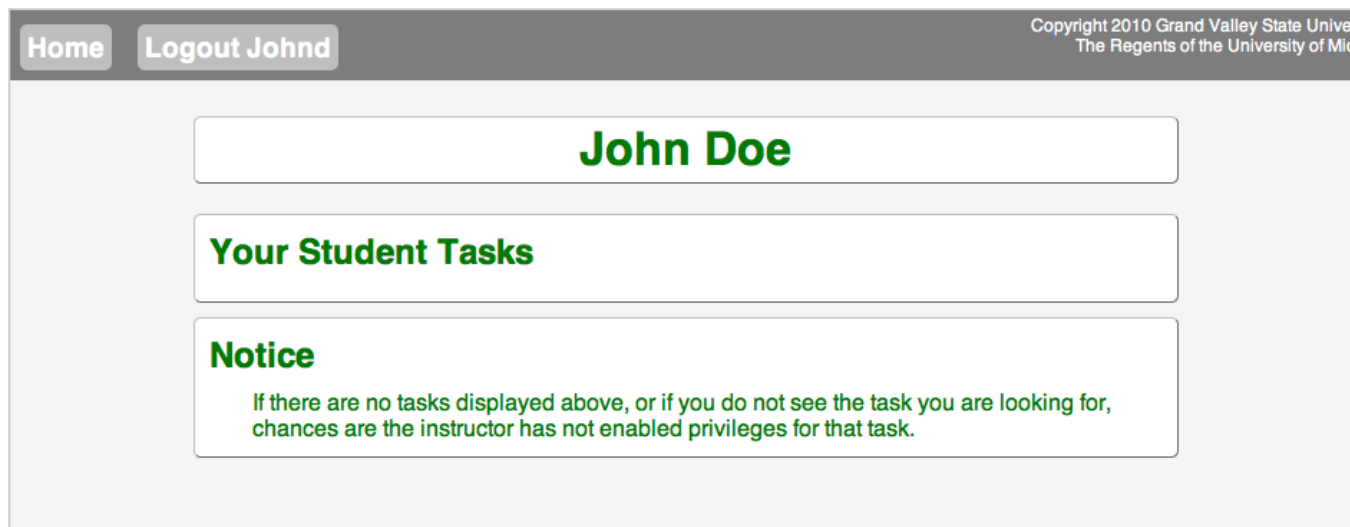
Home Logout Johnd

Copyright 2010 Grand Valley State Unive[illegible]
The Regents of the University of Mi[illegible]

John Doe

Your Student Tasks

Notice

If there are no tasks displayed above, or if you do not see the task you are looking for, chances are the instructor has not enabled privileges for that task.